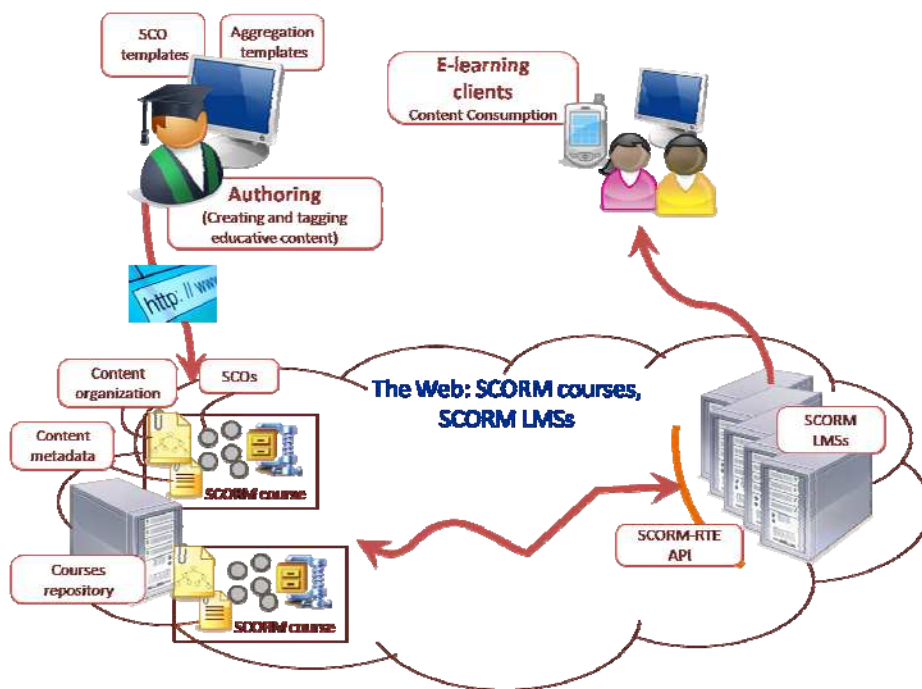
SCO templates

Aggregation templates

E-learning clients
Content Consumption

Authoring
(Creating and tagging educative content)

http: // ww

Content organization

SCOs

The Web: SCORM courses, SCORM LMSs

Content metadata

SCORM course

SCORM LMSs

SCORM-RTE API

Courses repository

SCORM course